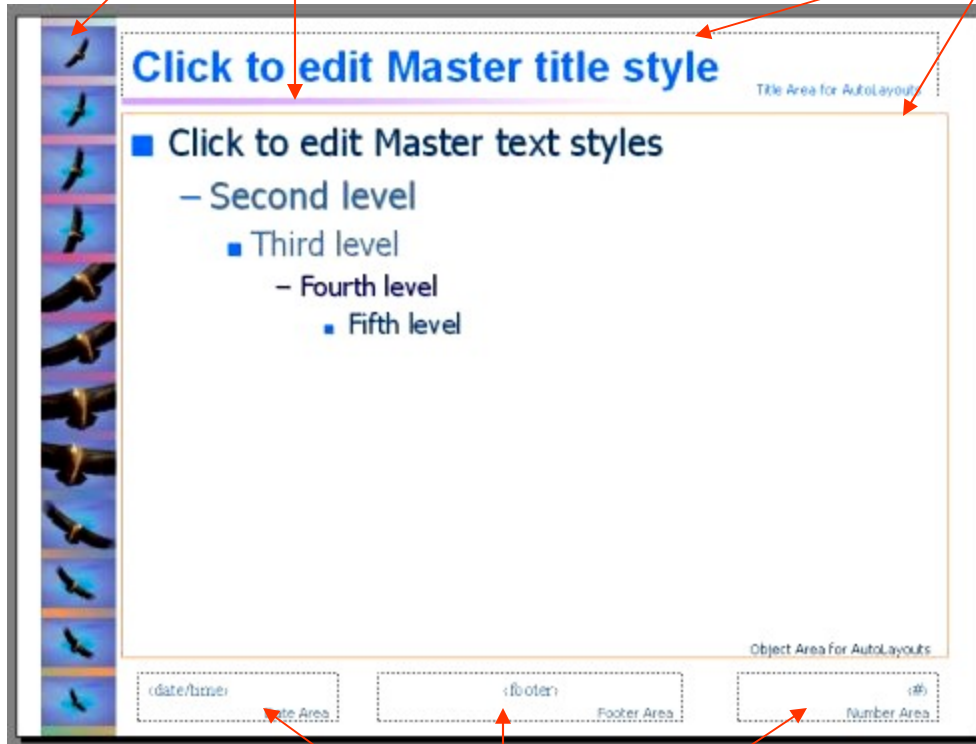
Click to edit Master title style

Title Area for AutoLayouts

Click to edit Master text styles

– Second level

Third level

– Fourth level

Fifth level

Object Area for AutoLayouts

<date/time>

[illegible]ate Area

<footer>

Footer Area

<#>

Number Area